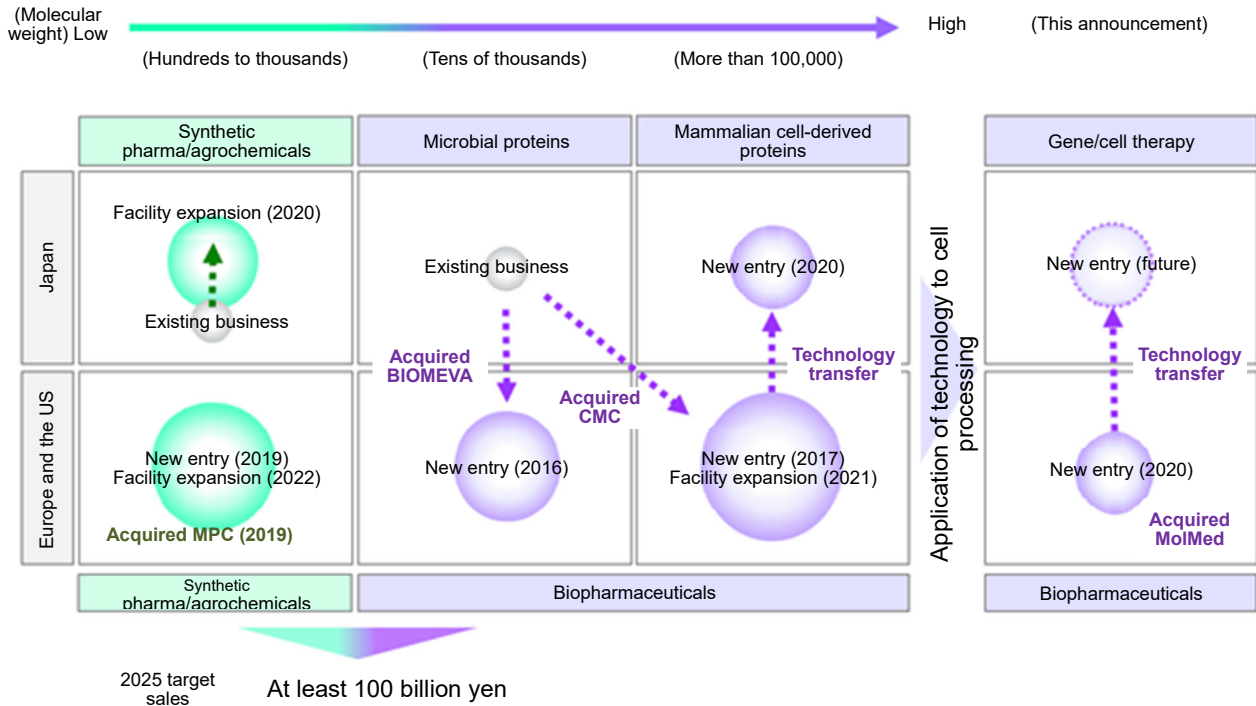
(Molecular weight) Low

High

(This announcement)

(Hundreds to thousands)

(Tens of thousands)

(More than 100,000)

Synthetic pharma/agrochemicals

Microbial proteins

Mammalian cell-derived proteins

Gene/cell therapy

Japan

Facility expansion (2020)

Existing business

Existing business

New entry (2020)

New entry (future)

Application of technology to cell processing

Acquired BIOMEVA

Acquired CMC

Technology transfer

Technology transfer

Europe and the US

New entry (2019)
Facility expansion (2022)

Acquired MPC (2019)

New entry (2016)

New entry (2017)
Facility expansion (2021)

New entry (2020)

Acquired MolMed

Synthetic pharma/agrochemicals

Biopharmaceuticals

Biopharmaceuticals

2025 target sales

At least 100 billion yen